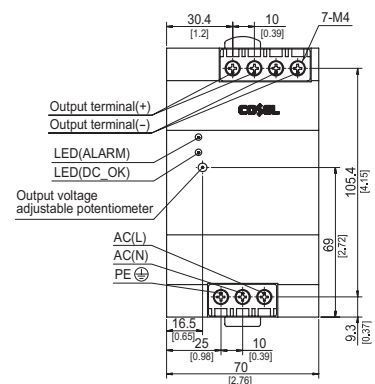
30.4
[1.2]
10
[0.39]
7-M4

Output terminal(+)
Output terminal(−)
COSEL

LED(ALARM)
LED(DC_OK)
Output voltage adjustable potentiometer

105.4
[4.15]

69
[2.72]

AC(L)
AC(N)
PE ⊕

16.5
[0.65]
25
[0.98]
10
[0.39]
9.3
[0.37]
70
[2.76]